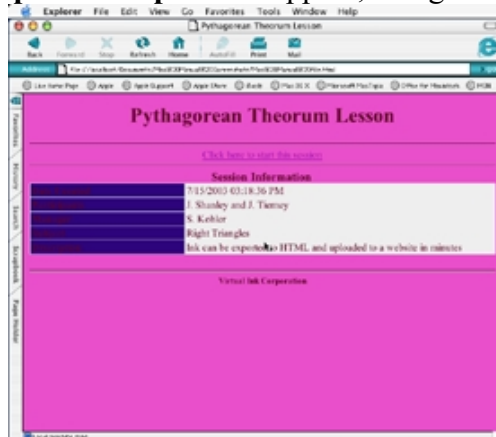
Explorer File Edit View Go Favorites Tools Window Help

Pythagorean Theorum Lesson

Back Forward Stop Refresh Home AutoFill Print Mail

Address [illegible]

Live Home Page Apple Apple Support Apple Store iTools Mac OS X Microsoft MacTopia Office for Macintosh MSN

Favorites History Search Scrapbook Page Holder

Pythagorean Theorum Lesson

Click here to start this session

Session Information

| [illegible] | 7/15/2003 03:18:36 PM |
|---|---|
| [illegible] | J. Shanley and J. Tierney |
| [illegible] | S. Kohler |
| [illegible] | Right Triangles |
| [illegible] | Ink can be exported to HTML and uploaded to a website in minutes |

Virtual Ink Corporation